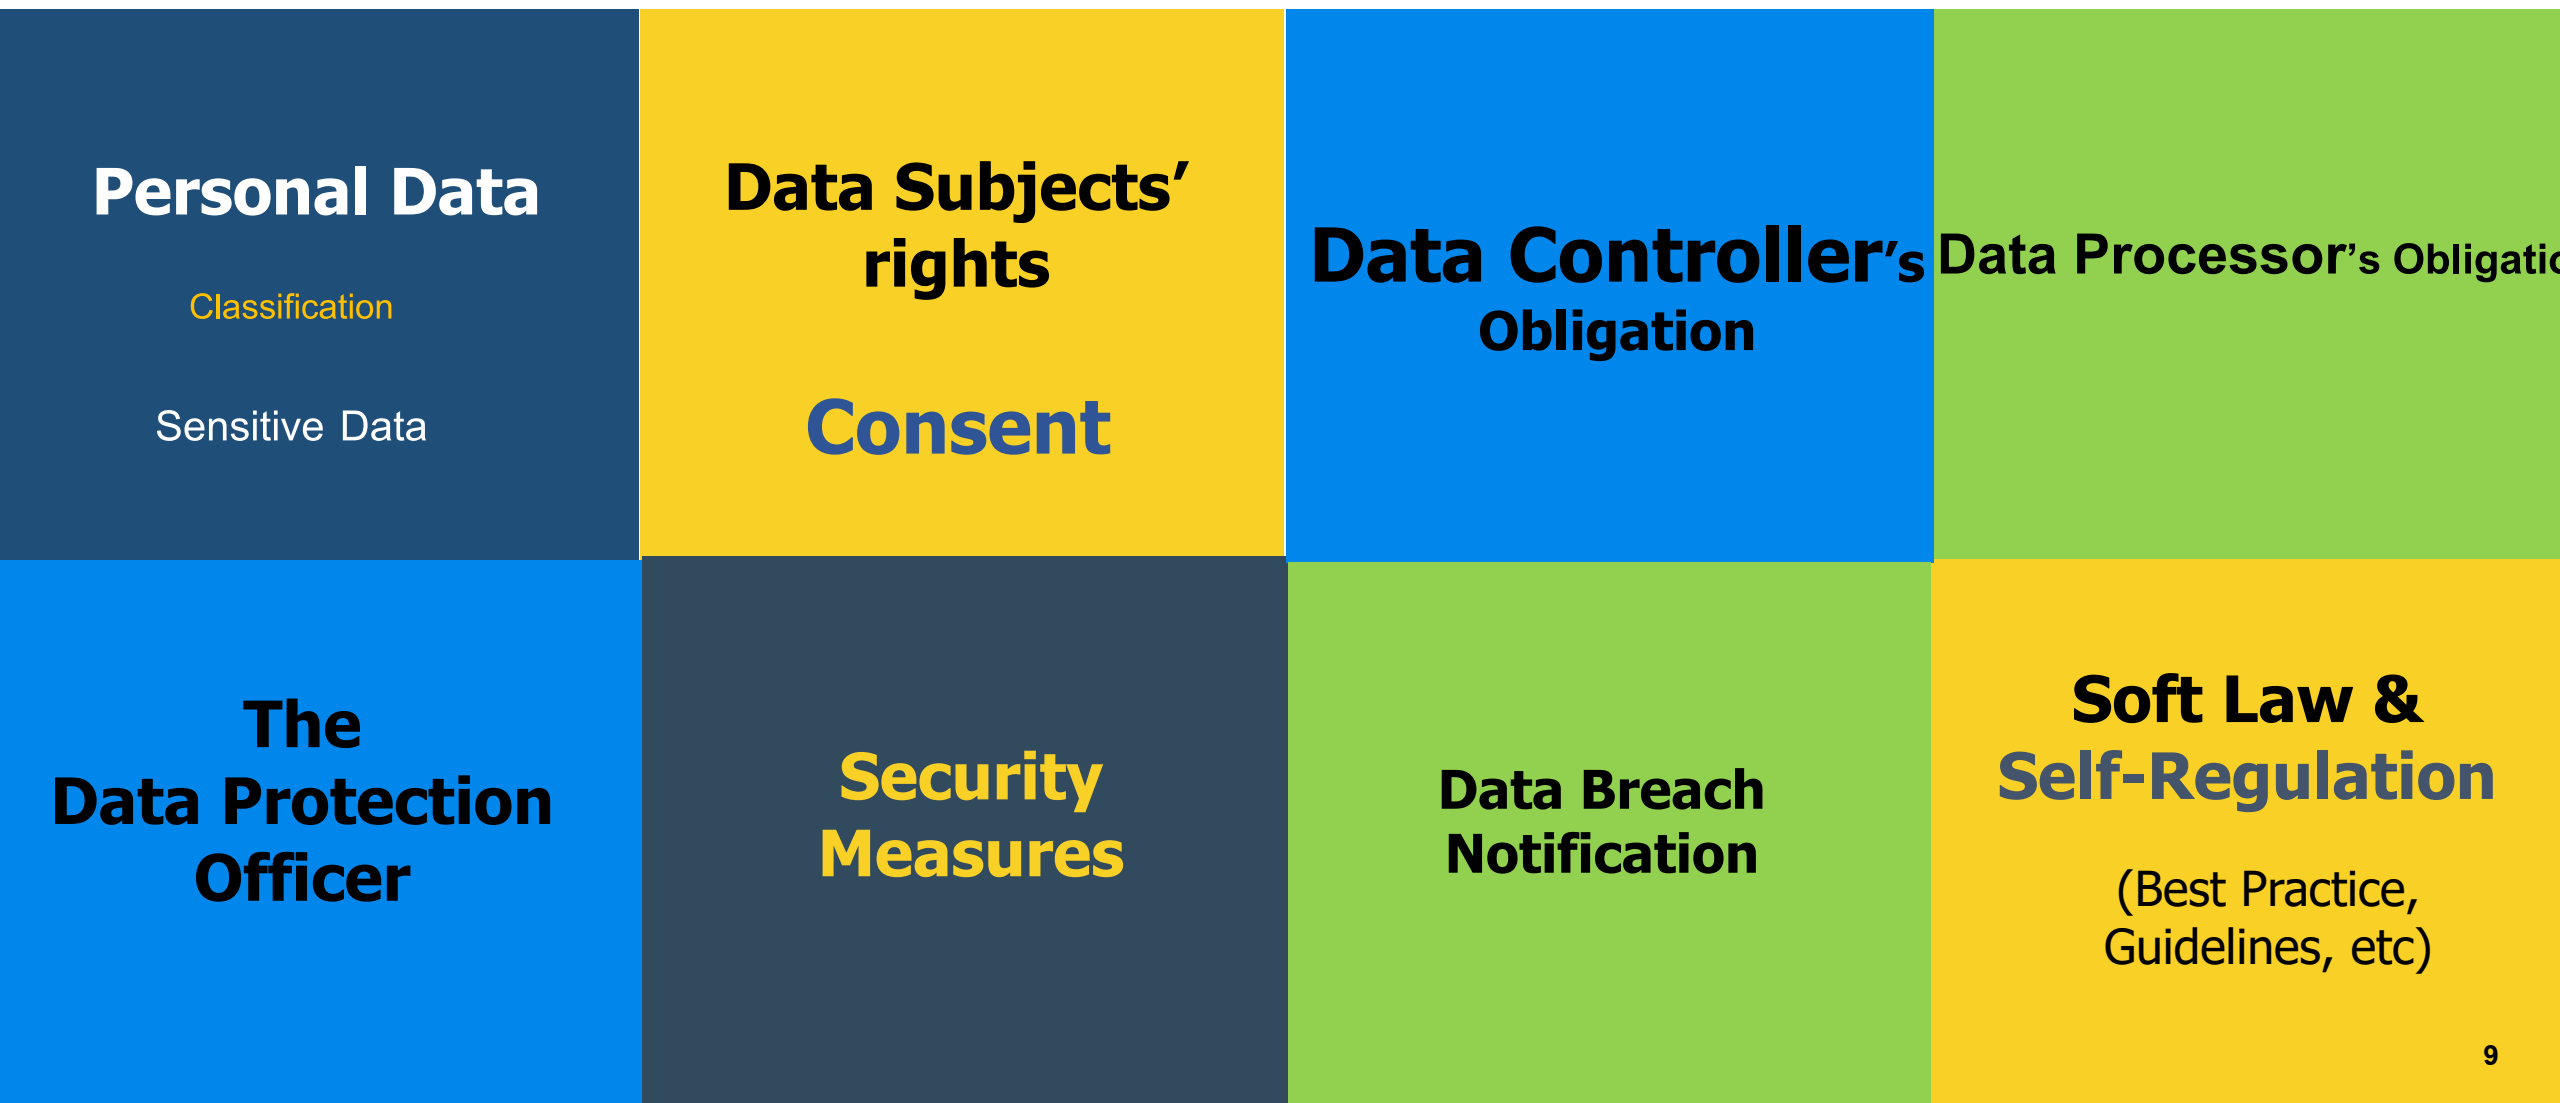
Personal Data

Classification

Sensitive Data

Data Subjects' rights

Consent

Data Controller's Obligation

Data Processor's Obligatio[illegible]

The Data Protection Officer

Security Measures

Data Breach Notification

Soft Law & Self-Regulation

(Best Practice, Guidelines, etc)

9